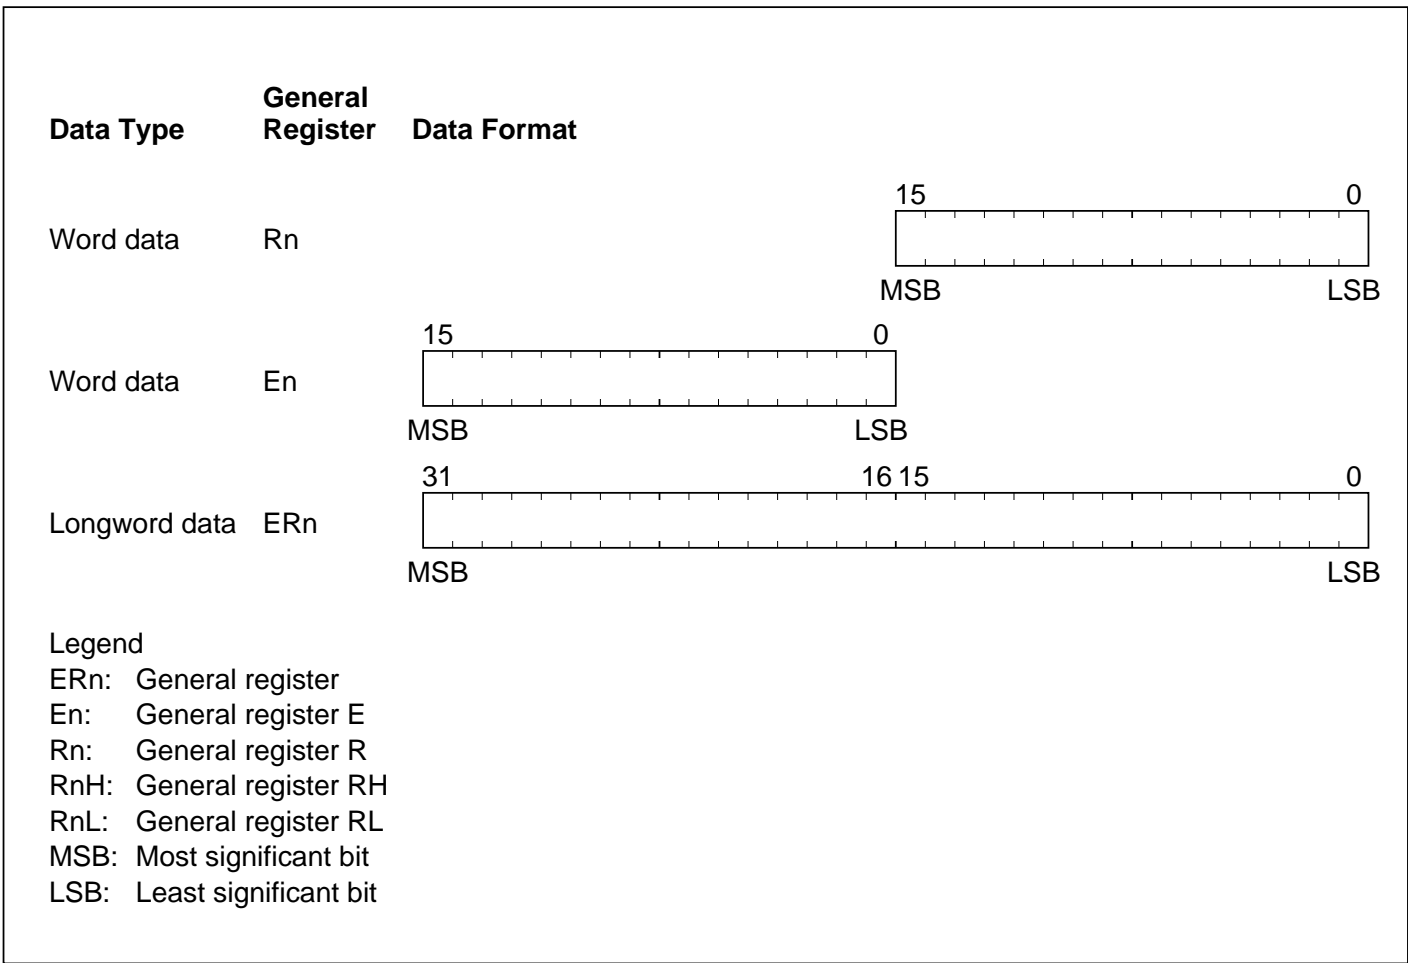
Data Type General Register Data Format

Word data Rn
15 0
MSB LSB

Word data En
15 0
MSB LSB

Longword data ERn
31 16 15 0
MSB LSB

Legend
ERn: General register
En: General register E
Rn: General register R
RnH: General register RH
RnL: General register RL
MSB: Most significant bit
LSB: Least significant bit